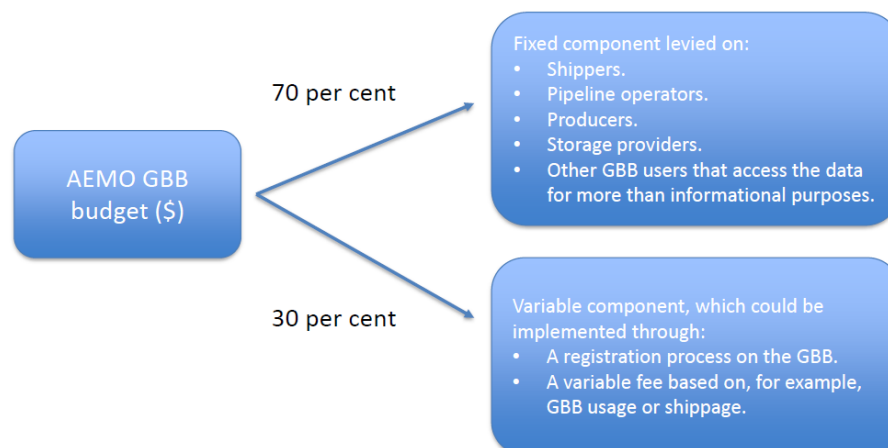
AEMO GBB budget ($)

70 per cent

Fixed component levied on:
- Shippers.
- Pipeline operators.
- Producers.
- Storage providers.
- Other GBB users that access the data for more than informational purposes.

30 per cent

Variable component, which could be implemented through:
- A registration process on the GBB.
- A variable fee based on, for example, GBB usage or shippage.